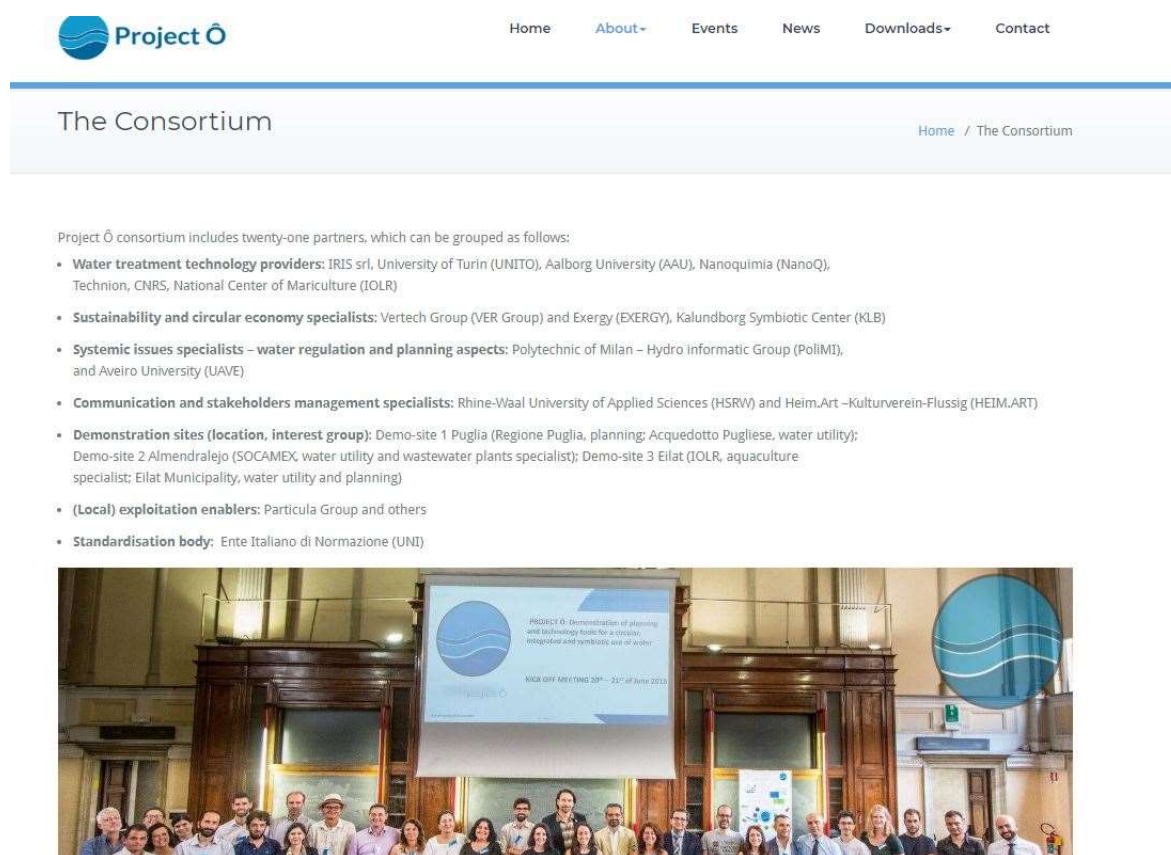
Project Ô

Home About Events News Downloads Contact

The Consortium

Home / The Consortium

Project Ô consortium includes twenty-one partners, which can be grouped as follows:

- **Water treatment technology providers:** IRIS srl, University of Turin (UNITO), Aalborg University (AAU), Nanoquimia (NanoQ), Technion, CNRS, National Center of Mariculture (IOLR)
- **Sustainability and circular economy specialists:** Vertech Group (VER Group) and Exergy (EXERGY), Kalundborg Symbiotic Center (KLB)
- **Systemic issues specialists – water regulation and planning aspects:** Polytechnic of Milan – Hydro informatic Group (PoliMI), and Aveiro University (UAVE)
- **Communication and stakeholders management specialists:** Rhine-Waal University of Applied Sciences (HSRW) and Heim.Art –Kulturverein-Flussig (HEIM.ART)
- **Demonstration sites (location, interest group):** Demo-site 1 Puglia (Regione Puglia, planning; Acquedotto Pugliese, water utility); Demo-site 2 Almendralejo (SOCAMEX, water utility and wastewater plants specialist); Demo-site 3 Eilat (IOLR, aquaculture specialist; Eilat Municipality, water utility and planning)
- **(Local) exploitation enablers:** Particula Group and others
- **Standardisation body:** Ente Italiano di Normazione (UNI)

PROJECT Ô: Demonstration of planning and technology tools for a circular, integrated and symbiotic use of water

KICK OFF MEETING 20th – 21st of June 2018

Project Ô